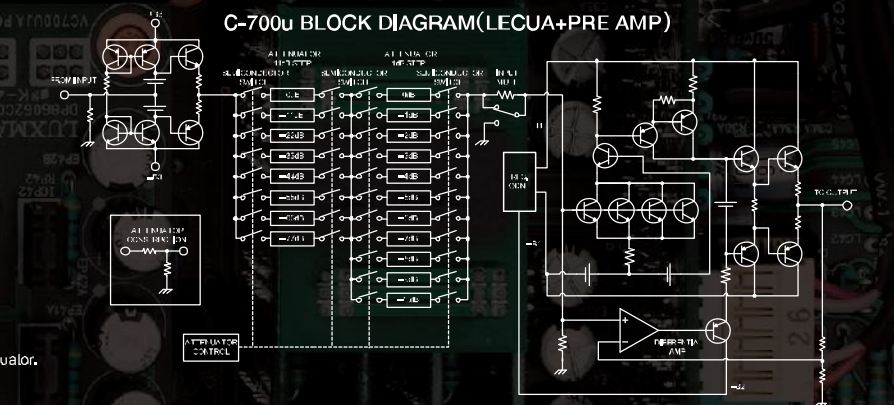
C-700u BLOCK DIAGRAM(LECUA+PRE AMP)

+B

FROM INPUT

-B

ATTENUATOR 1ST STEP

SEMICONDUCTOR SWITCH

0dB

-11dB

-22dB

-33dB

-44dB

-55dB

-66dB

-77dB

SEMICONDUCTOR SWITCH

ATTENUATOR 2ND STEP

SEMICONDUCTOR SWITCH

0dB

-1dB

-2dB

-3dB

-4dB

-5dB

-6dB

-7dB

-8dB

-9dB

-10dB

SEMICONDUCTOR SWITCH

INPUT MUTE

REG. OCN

-B

TO OUTPUT

DIFFERENTIAL AMP

-B2

ATTENUATOR CONSTRUCTION

ATTENUATOR CONTROL

ualor.